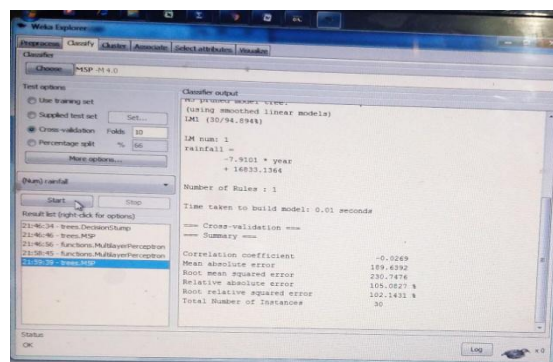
Weka Explorer

Preprocess Classify Cluster Associate Select attributes Visualize

Classifier

Choose M5P -M 4.0

Test options

Use training set

Supplied test set Set...

Cross-validation Folds 10

Percentage split % 66

More options...

(Num) rainfall

Start Stop

Result list (right-click for options)

21:46:34 - trees.DecisionStump
21:46:46 - trees.M5P
21:46:56 - functions.MultilayerPerceptron
21:58:45 - functions.MultilayerPerceptron
21:59:39 - trees.M5P

Classifier output

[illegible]
(using smoothed linear models)
LM1 (30/94.896%)

LM num: 1
rainfall =
-7.9101 * year
+ 16833.1364

Number of Rules : 1

Time taken to build model: 0.01 seconds

=== Cross-validation ===
=== Summary ===

| | |
|---|---|
| Correlation coefficient | -0.0269 |
| Mean absolute error | 189.6392 |
| Root mean squared error | 230.7476 |
| Relative absolute error | 105.0827 % |
| Root relative squared error | 102.1431 % |
| Total Number of Instances | 30 |

Status
OK

Log x 0